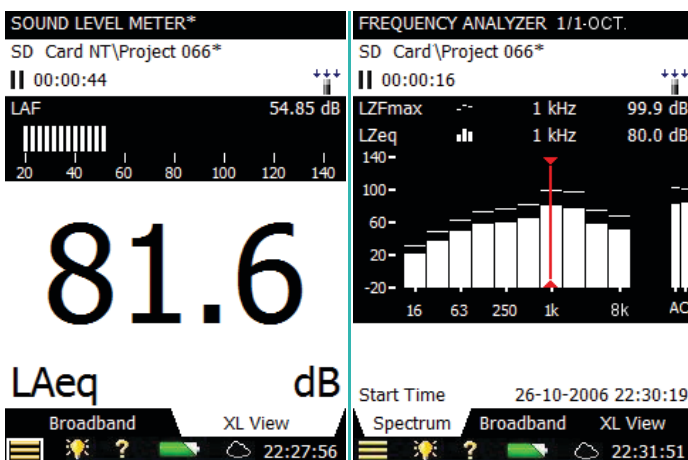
SOUND LEVEL METER*
SD Card NT\Project 066*
00:00:44
LAF 54.85 dB
20 40 60 80 100 120 140
81.6
LAeq dB
Broadband XL View
? 22:27:56

FREQUENCY ANALYZER 1/1-OCT.
SD Card\Project 066*
00:00:16
LZFmax 1 kHz 99.9 dB
LZeq 1 kHz 80.0 dB
140
100
60
20
-20
16 63 250 1k 8k A
Start Time 26-10-2006 22:30:19
Spectrum Broadband XL View
? 22:31:51